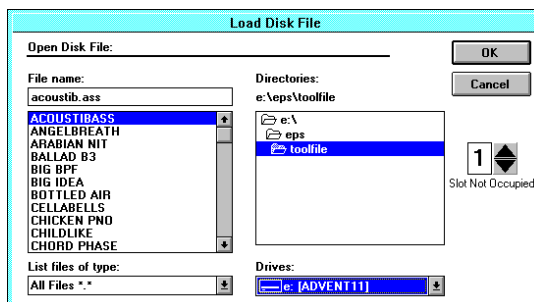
Load Disk File

Open Disk File:

OK

Cancel

File name:

acoustib.ass

ACOUSTIBASS
ANGELBREATH
ARABIAN NIT
BALLAD B3
BIG BPF
BIG IDEA
BOTTLED AIR
CELLABELLS
CHICKEN PNO
CHILDLIKE
CHORD PHASE

Directories:

e:\eps\toolfile

e:\
eps
toolfile

1

Slot Not Occupied

List files of type:

All Files *.*

Drives:

e: [ADVENT11]